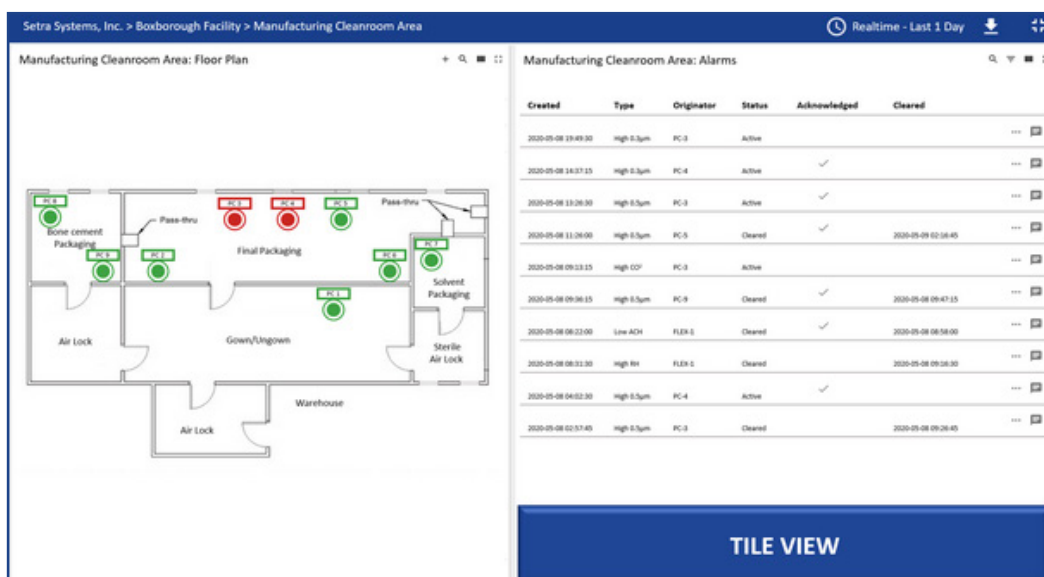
Setra Systems, Inc. > Boxborough Facility > Manufacturing Cleanroom Area

Realtime - Last 1 Day

Manufacturing Cleanroom Area: Floor Plan

PC 8
Pass-thru
PC 3
PC 4
PC 5
Pass-thru
Bone cement Packaging
PC 9
PC 2
Final Packaging
PC 6
PC 7
Solvent Packaging
PC 1
Air Lock
Gown/Ungown
Sterile Air Lock
Warehouse
Air Lock

Manufacturing Cleanroom Area: Alarms

| Created | Type | Originator | Status | Acknowledged | Cleared |
|---|---|---|---|---|---|
| 2020-05-08 19:49:30 | High 0.3μm | PC-3 | Active | | |
| 2020-05-08 14:37:15 | High 0.3μm | PC-4 | Active | ✓ | |
| 2020-05-08 13:26:30 | High 0.5μm | PC-3 | Active | ✓ | |
| 2020-05-08 11:26:00 | High 0.5μm | PC-5 | Cleared | ✓ | 2020-05-09 02:16:45 |
| 2020-05-08 09:13:15 | High CO² | PC-3 | Active | | |
| 2020-05-08 09:36:15 | High 0.5μm | PC-9 | Cleared | ✓ | 2020-05-08 09:47:15 |
| 2020-05-08 08:22:00 | Low ACH | FLEX-1 | Cleared | ✓ | 2020-05-08 08:58:00 |
| 2020-05-08 08:31:30 | High RH | FLEX-1 | Cleared | | 2020-05-08 09:16:30 |
| 2020-05-08 04:02:30 | High 0.5μm | PC-4 | Active | ✓ | |
| 2020-05-08 02:57:45 | High 0.5μm | PC-3 | Cleared | | 2020-05-08 09:26:45 |

TILE VIEW